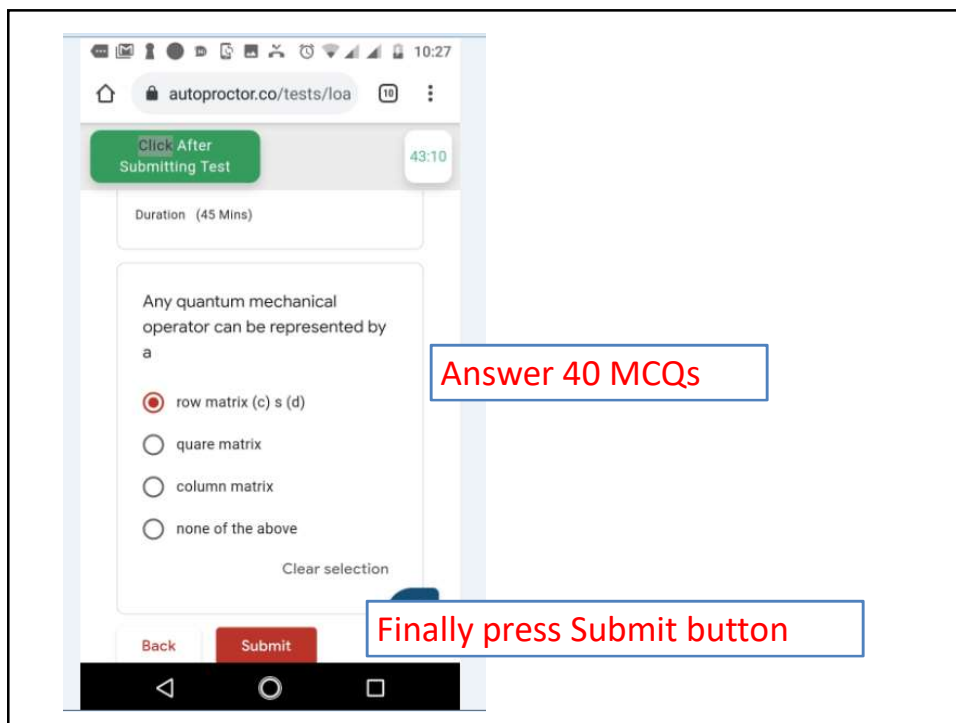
10:27

autoproctor.co/tests/loa

10

Click After Submitting Test

43:10

Duration (45 Mins)

Any quantum mechanical operator can be represented by a

row matrix (c) s (d)

quare matrix

column matrix

none of the above

Clear selection

Answer 40 MCQs

Back

Submit

Finally press Submit button